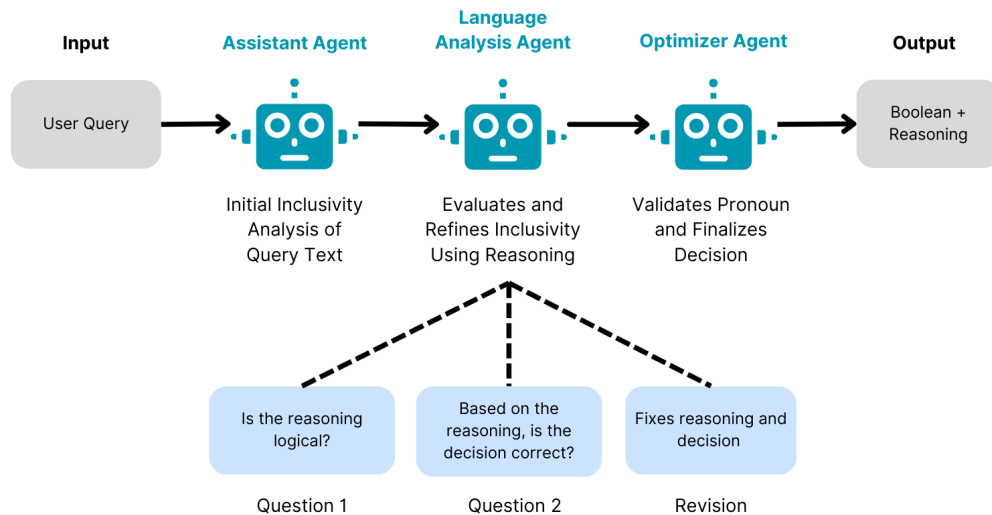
Input

Assistant Agent

Language Analysis Agent

Optimizer Agent

Output

User Query

Boolean + Reasoning

Initial Inclusivity Analysis of Query Text

Evaluates and Refines Inclusivity Using Reasoning

Validates Pronoun and Finalizes Decision

Is the reasoning logical?

Based on the reasoning, is the decision correct?

Fixes reasoning and decision

Question 1

Question 2

Revision